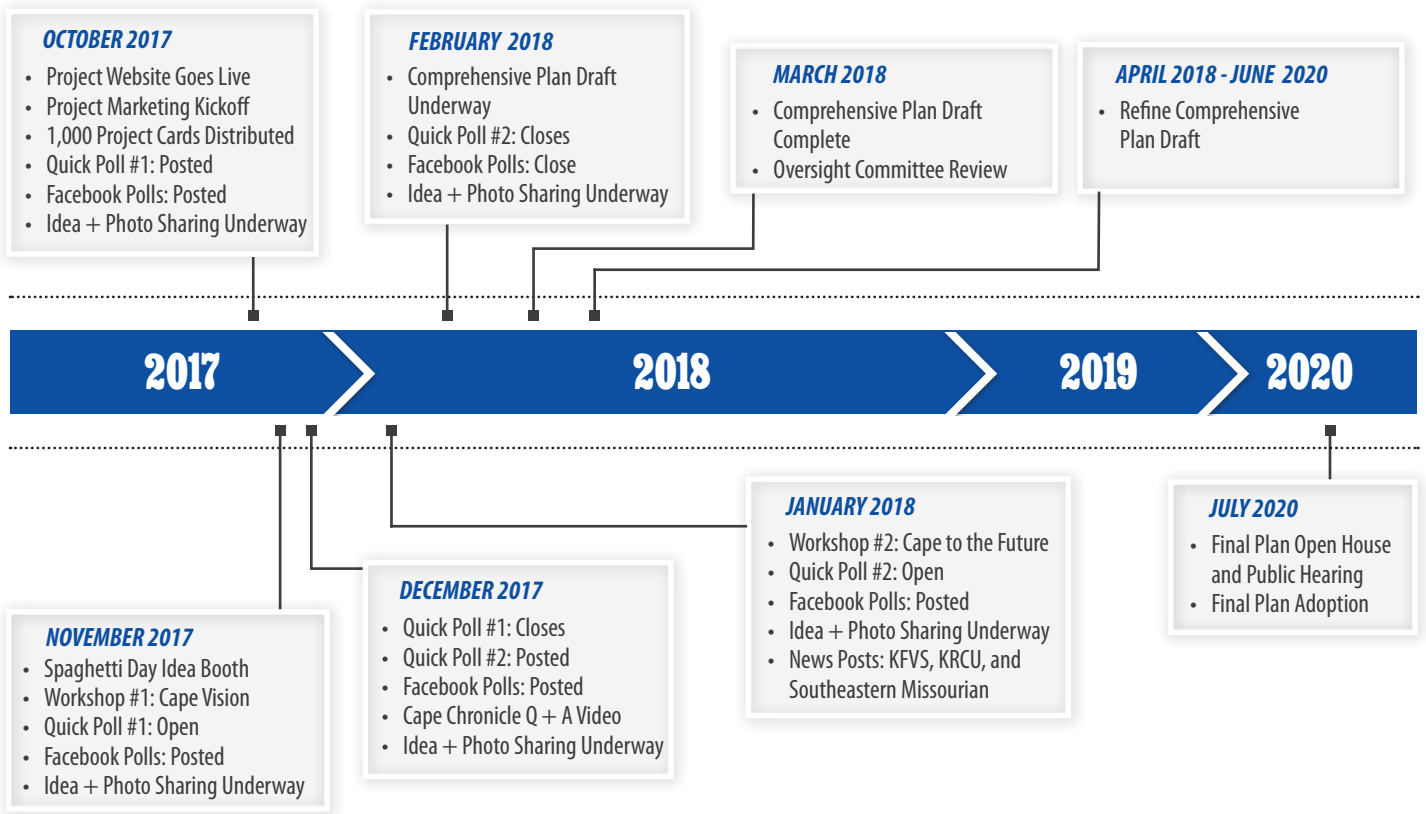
OCTOBER 2017
- Project Website Goes Live
- Project Marketing Kickoff
- 1,000 Project Cards Distributed
- Quick Poll #1: Posted
- Facebook Polls: Posted
- Idea + Photo Sharing Underway

FEBRUARY 2018
- Comprehensive Plan Draft Underway
- Quick Poll #2: Closes
- Facebook Polls: Close
- Idea + Photo Sharing Underway

MARCH 2018
- Comprehensive Plan Draft Complete
- Oversight Committee Review

APRIL 2018 - JUNE 2020
- Refine Comprehensive Plan Draft

2017

2018

2019

2020

NOVEMBER 2017
- Spaghetti Day Idea Booth
- Workshop #1: Cape Vision
- Quick Poll #1: Open
- Facebook Polls: Posted
- Idea + Photo Sharing Underway

DECEMBER 2017
- Quick Poll #1: Closes
- Quick Poll #2: Posted
- Facebook Polls: Posted
- Cape Chronicle Q + A Video
- Idea + Photo Sharing Underway

JANUARY 2018
- Workshop #2: Cape to the Future
- Quick Poll #2: Open
- Facebook Polls: Posted
- Idea + Photo Sharing Underway
- News Posts: KFVS, KRCU, and Southeastern Missourian

JULY 2020
- Final Plan Open House and Public Hearing
- Final Plan Adoption